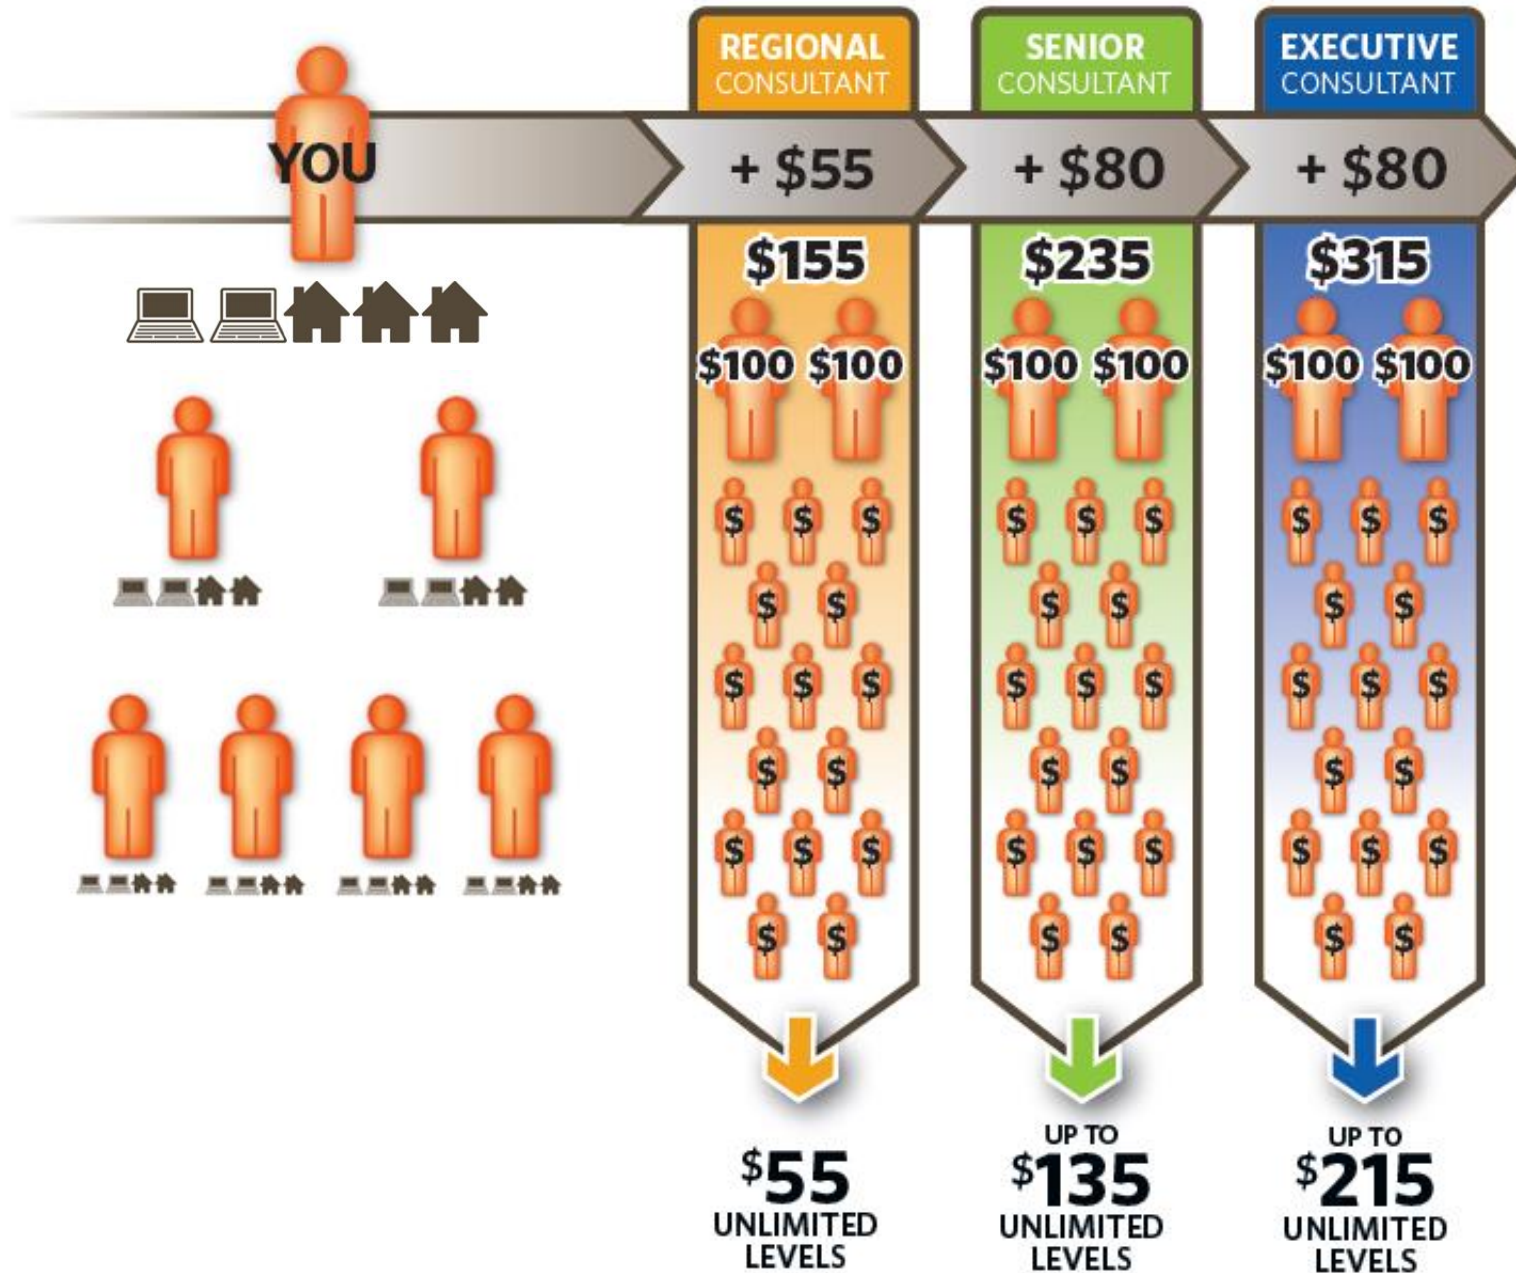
REGIONAL CONSULTANT

SENIOR CONSULTANT

EXECUTIVE CONSULTANT

YOU

+ $55

+ $80

+ $80

$155

$100 $100

$ $ $ $ $ $ $ $ $ $ $ $ $ $ $ $ $ $

$55 UNLIMITED LEVELS

$235

$100 $100

$ $ $ $ $ $ $ $ $ $ $ $ $ $ $ $ $ $

UP TO $135 UNLIMITED LEVELS

$315

$100 $100

$ $ $ $ $ $ $ $ $ $ $ $ $ $ $ $ $ $

UP TO $215 UNLIMITED LEVELS